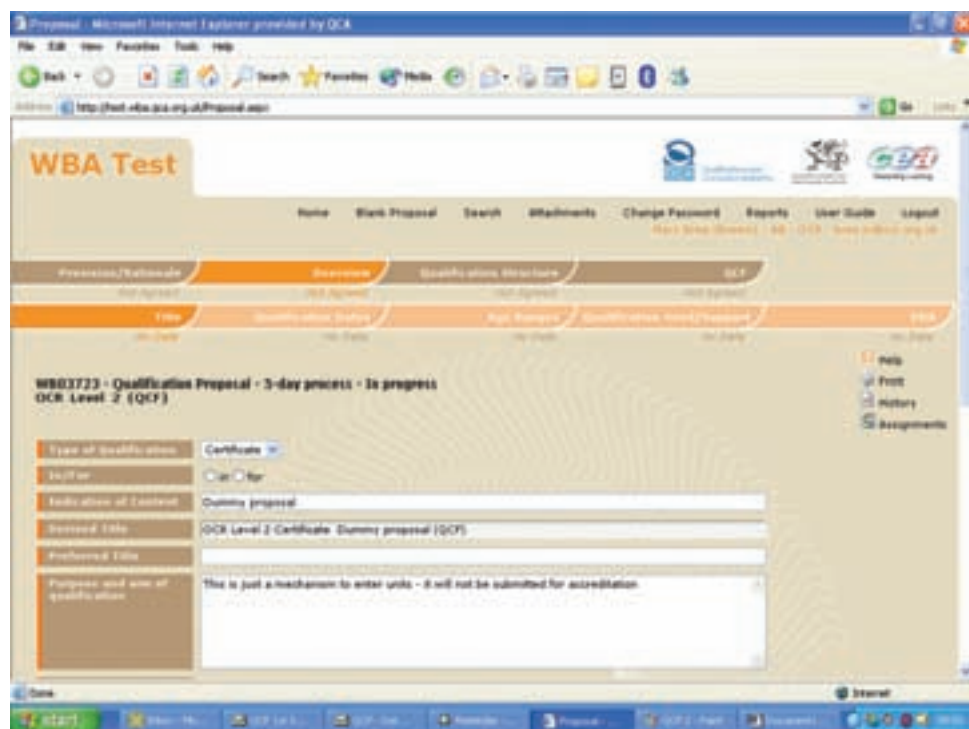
Proposal - Microsoft Internet Explorer provided by QCA

File Edit View Favorites Tools Help

Back Search Favorites Media

Address http://test.wba.qca.org.uk/Proposal.aspx

Go Links

WBA Test

Home Blank Proposal Search Attachments Change Password Reports User Guide Logout

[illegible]

Premises/Rationale Overview Qualification Structure QCF

Not Agreed Not Agreed Not Agreed Not Agreed

Title Qualification Dates Age Ranges Qualification Aims/Support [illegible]

No Data No Data No Data No Data No Data

Help

Print

History

Assignments

WB03723 - Qualification Proposal - 5-day process - In progress
OCR Level 2 (QCF)

| Type of Qualification | Certificate |
|---|---|
| In/For | in for |
| Indication of Content | Dummy proposal |
| Derived Title | OCR Level 2 Certificate Dummy proposal (QCF) |
| Preferred Title | |
| Purpose and aim of qualification | This is just a mechanism to enter units - it will not be submitted for accreditation |

Done

Internet

start